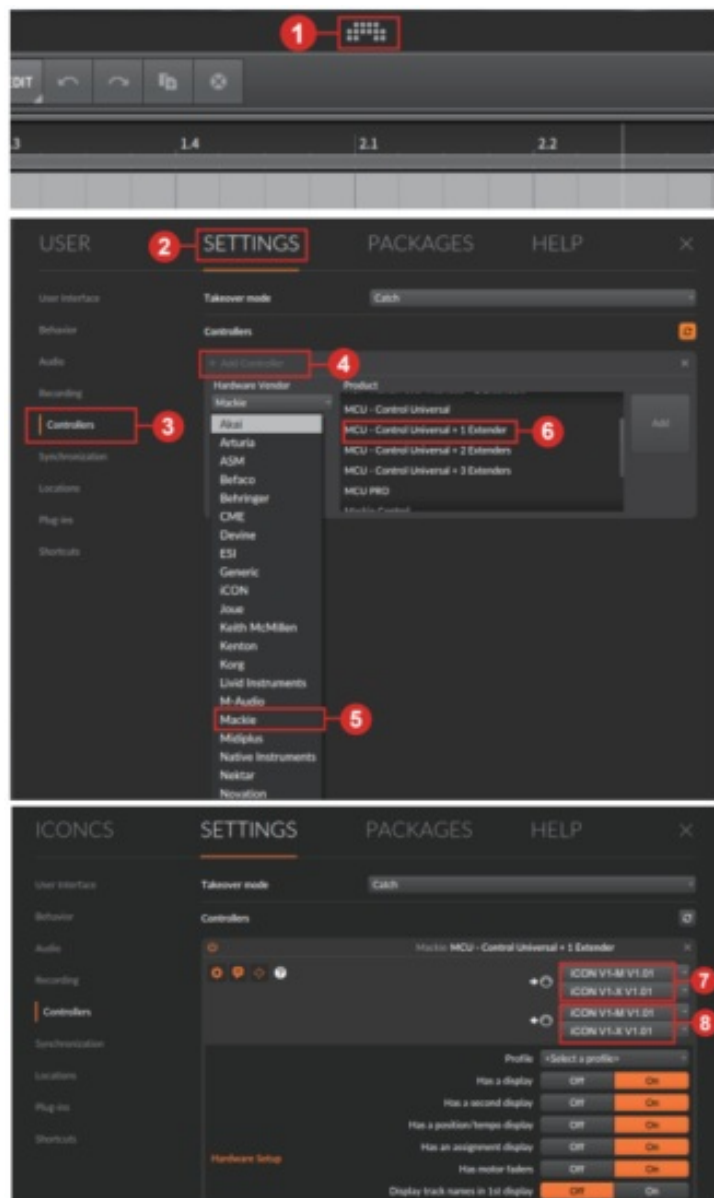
1

EDIT

3
1.4
2.1
2.2

USER
2
SETTINGS
PACKAGES
HELP

User Interface
Behavior
Audio
Recording
Controllers
3
Synchronization
Locations
Plug-ins
Shortcuts

Takeover mode
Catch
Controllers

+ Add Controller
4
Hardware Vendor
Mackie
Product
MCU - Control Universal
MCU - Control Universal + 1 Extender
6
MCU - Control Universal + 2 Extenders
MCU - Control Universal + 3 Extenders
MCU PRO
Add

Akai
Arturia
ASM
Befaco
Behringer
CME
Devine
ESI
Generic
iCON
Joue
Keith McMillen
Kenton
Korg
Livid Instruments
M-Audio
Mackie
5
Midiplus
Native Instruments
Nektar
Novation

ICONCS
SETTINGS
PACKAGES
HELP

User Interface
Behavior
Audio
Recording
Controllers
Synchronization
Locations
Plug-ins
Shortcuts

Takeover mode
Catch
Controllers

Mackie MCU - Control Universal + 1 Extender

iCON V1-M V1.01
iCON V1-X V1.01
7
iCON V1-M V1.01
iCON V1-X V1.01
8

Profile
<Select a profile>
Has a display
Off
On
Has a second display
Off
On
Has a position/tempo display
Off
On
Has an assignment display
Off
On
Hardware Setup
Has motor faders
Off
On
Display track names in 1st display
Off
On